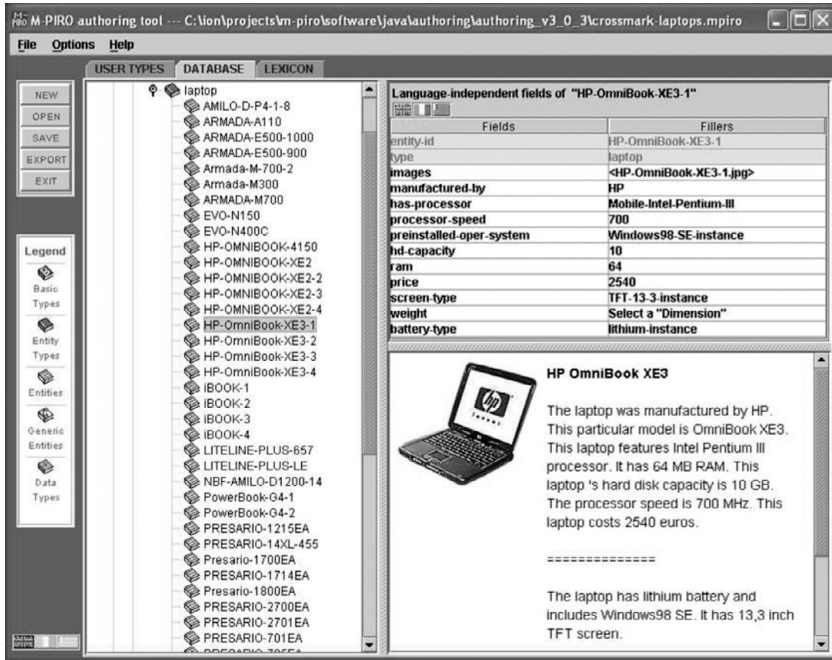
M-PIRO authoring tool --- C:\ion\projects\m-piro\software\java\authoring\authoring_v3_0_3\crossmark-laptops.mpiro

File Options Help

USER TYPES DATABASE LEXICON

NEW
OPEN
SAVE
EXPORT
EXIT

Legend
Basic Types
Entity Types
Entities
Generic Entities
Data Types

laptop
AMILO-D-P4-1-8
ARMADA-A110
ARMADA-E500-1000
ARMADA-E500-900
Armada-M-700-2
Armada-M300
ARMADA-M700
EVO-N150
EVO-N400C
HP-OMNIBOOK-4150
HP-OMNIBOOK-XE2
HP-OMNIBOOK-XE2-2
HP-OMNIBOOK-XE2-3
HP-OMNIBOOK-XE2-4
HP-OmniBook-XE3-1
HP-OmniBook-XE3-2
HP-OmniBook-XE3-3
HP-OmniBook-XE3-4
iBOOK-1
iBOOK-2
iBOOK-3
iBOOK-4
LITELINE-PLUS-657
LITELINE-PLUS-LE
NBF-AMILO-D1200-14
PowerBook-G4-1
PowerBook-G4-2
PRESARIO-1215EA
PRESARIO-14XL-455
Presario-1700EA
PRESARIO-1714EA
Presario-1800EA
PRESARIO-2700EA
PRESARIO-2701EA
PRESARIO-701EA
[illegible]

Language-independent fields of "HP-OmniBook-XE3-1"

| Fields | Fillers |
|---|---|
| entity-id | HP-OmniBook-XE3-1 |
| type | laptop |
| images | <HP-OmniBook-XE3-1.jpg> |
| manufactured-by | HP |
| has-processor | Mobile-Intel-Pentium-III |
| processor-speed | 700 |
| preinstalled-oper-system | Windows98-SE-instance |
| hd-capacity | 10 |
| ram | 64 |
| price | 2540 |
| screen-type | TFT-13-3-instance |
| weight | Select a "Dimension" |
| battery-type | lithium-instance |

HP OmniBook XE3

The laptop was manufactured by HP. This particular model is OmniBook XE3. This laptop features Intel Pentium III processor. It has 64 MB RAM. This laptop 's hard disk capacity is 10 GB. The processor speed is 700 MHz. This laptop costs 2540 euros.

==============

The laptop has lithium battery and includes Windows98 SE. It has 13,3 inch TFT screen.